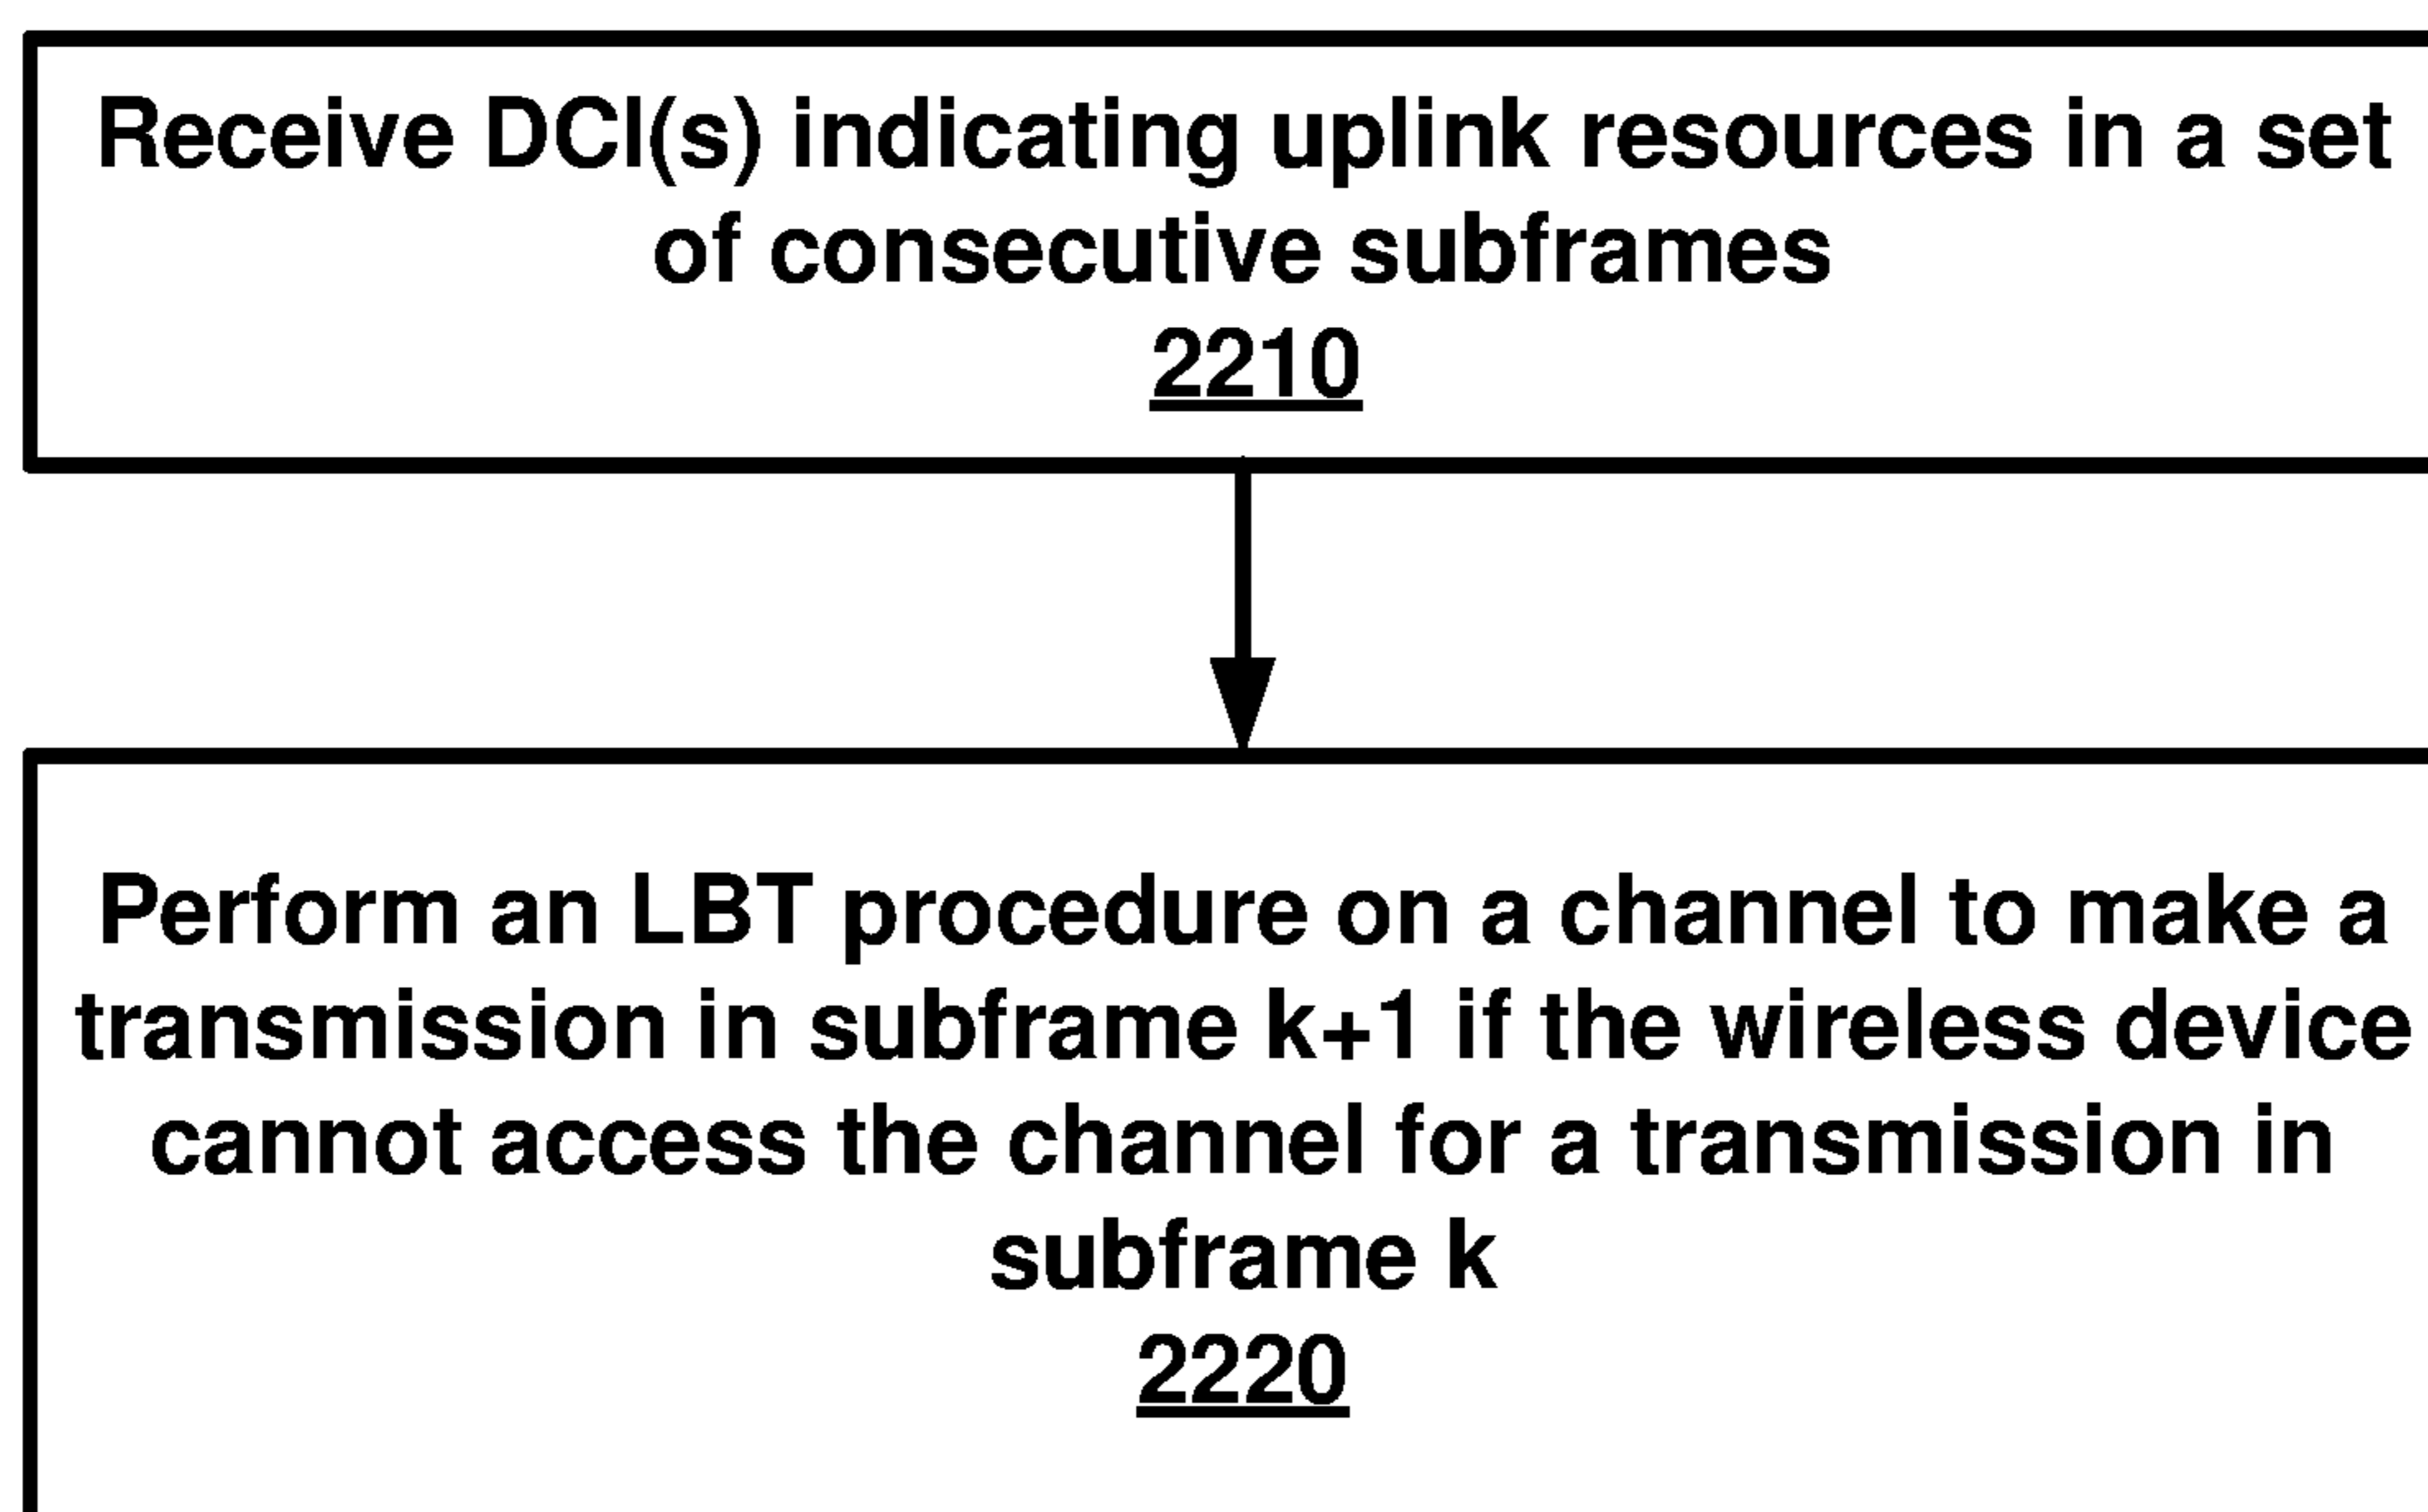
Receive DCI(s) indicating uplink resources in a set of consecutive subframes
2210

Perform an LBT procedure on a channel to make a transmission in subframe k+1 if the wireless device cannot access the channel for a transmission in subframe k
2220